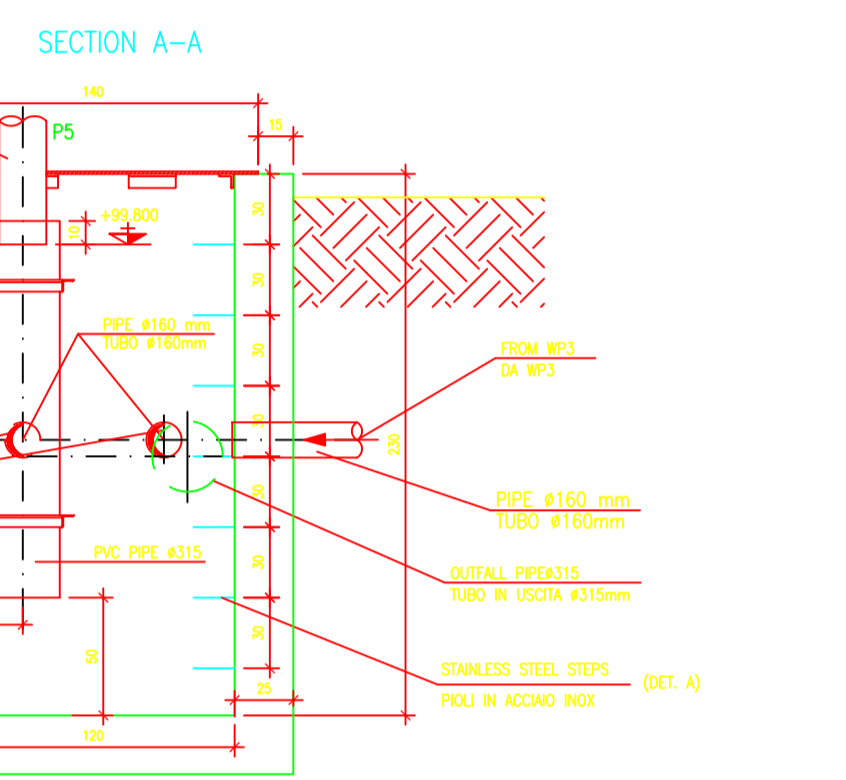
SECTION A–A

140

15

P5

+99.800

10

30

30

30

30

30

30

30

230

PIPE ø160 mm
TUBO ø160mm

FROM WP3
DA WP3

PIPE ø160 mm
TUBO ø160mm

PVC PIPE ø315

OUTFALL PIPEø315
TUBO IN USCITA ø315mm

50

STAINLESS STEEL STEPS
PIOLI IN ACCIAIO INOX

(DET. A)

25

120